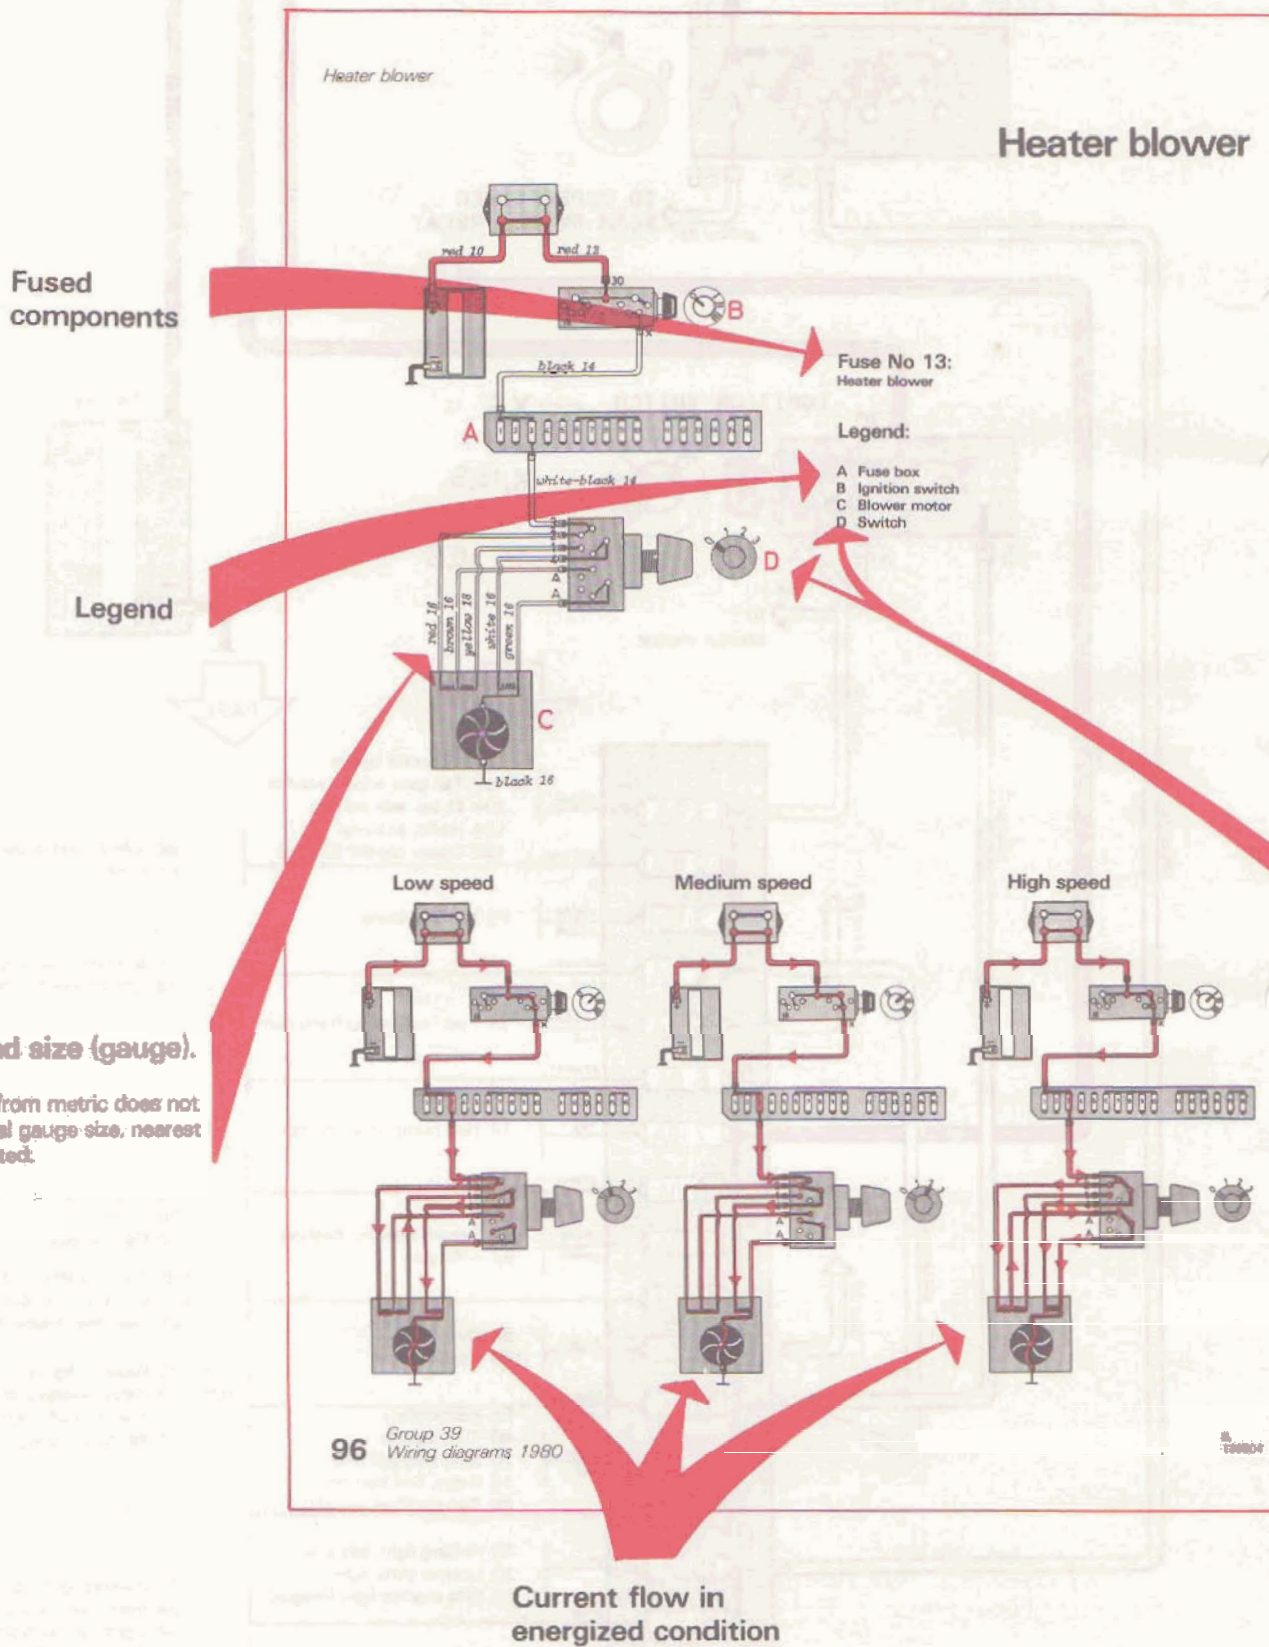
Heater blower

Heater blower

Fused components

red 10

red 13

30

B

Fuse No 13:
Heater blower

black 14

A

Legend:

A Fuse box
B Ignition switch
C Blower motor
D Switch

white-black 14

D

Legend

red 18
brown 16
yellow 18
white 18
green 18

C

black 16

Low speed

Medium speed

High speed

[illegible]d size (gauge).

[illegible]rom metric does not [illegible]al gauge size, nearest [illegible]ted.

96 Group 39
Wiring diagrams 1980

Current flow in energized condition